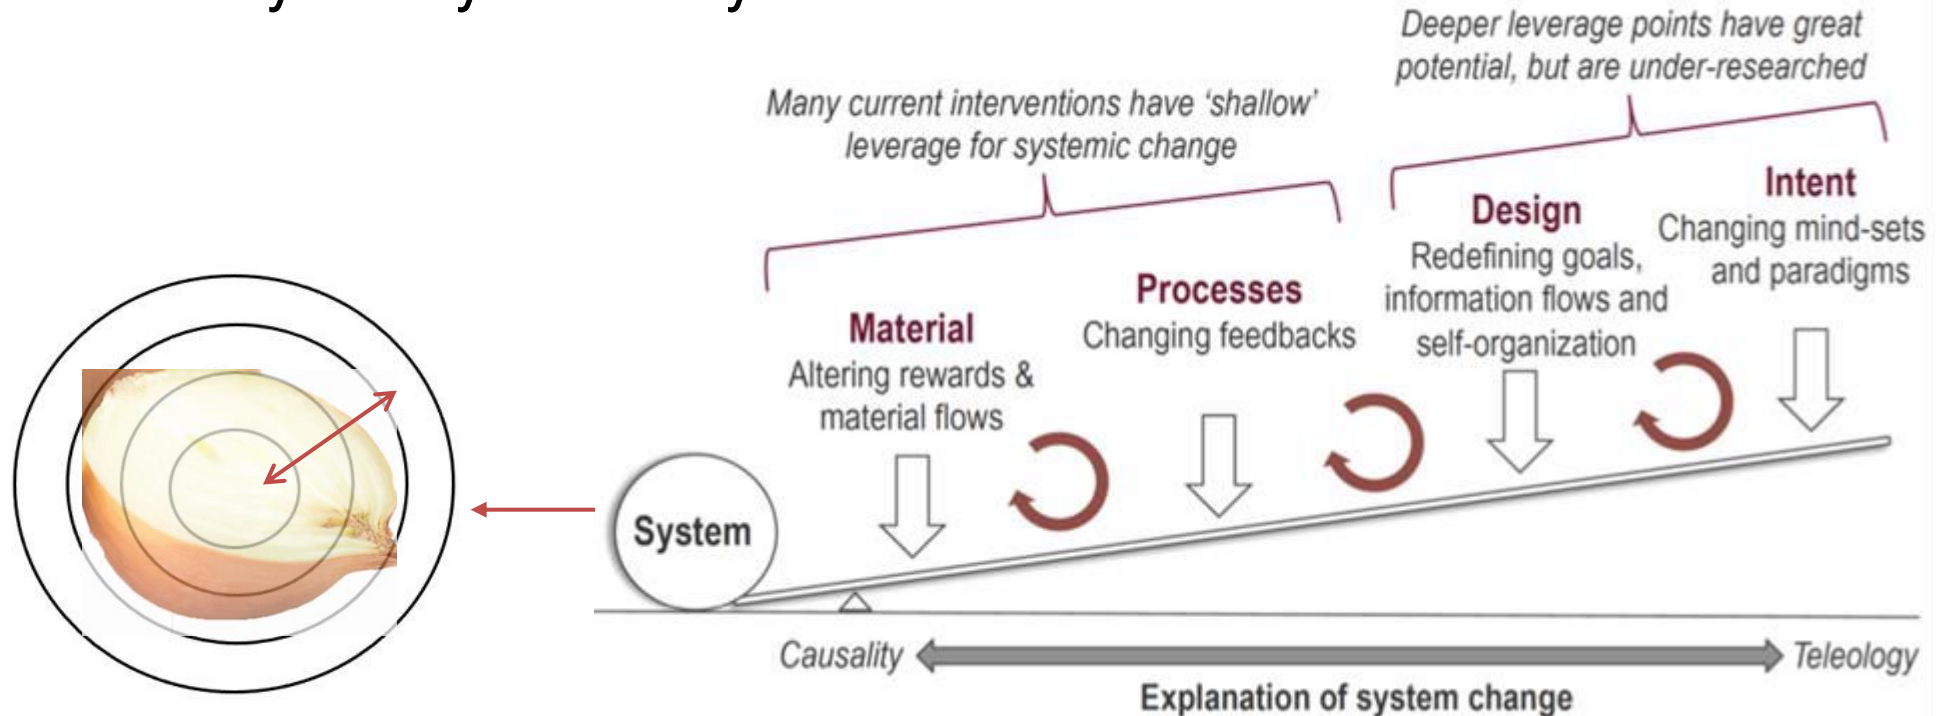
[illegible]

Deeper leverage points have great potential, but are under-researched

Many current interventions have 'shallow' leverage for systemic change

Intent
Changing mind-sets and paradigms

Design
Redefining goals, information flows and self-organization

Processes
Changing feedbacks

Material
Altering rewards & material flows

System

Causality

Teleology

Explanation of system change